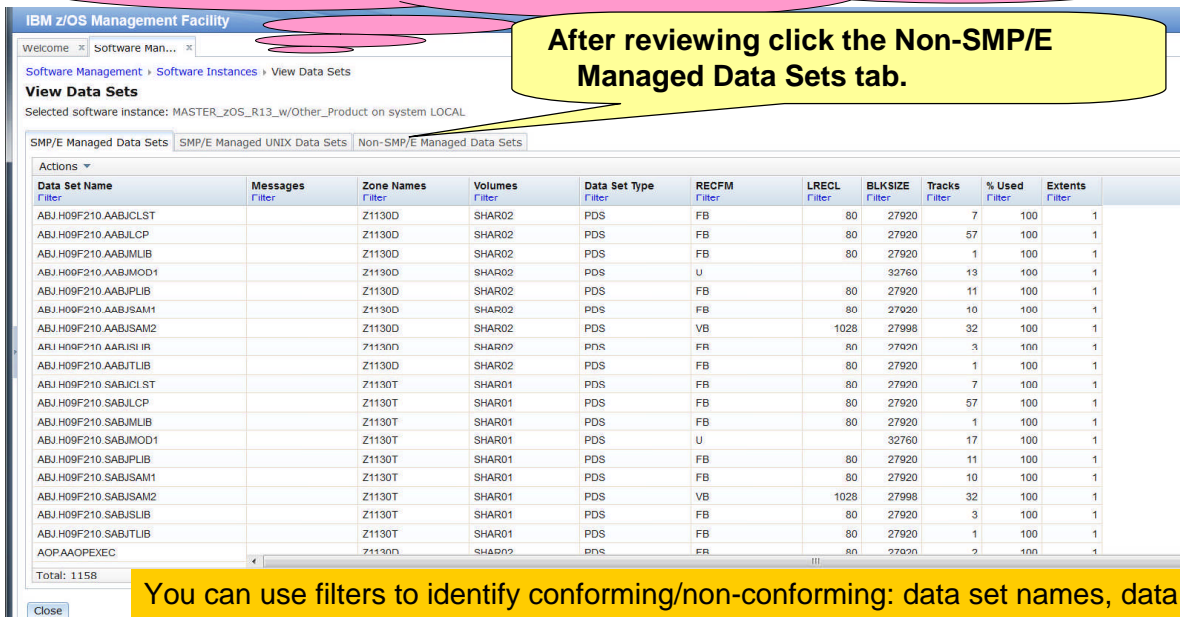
IBM z/OS Management Facility

Welcome × Software Man... ×

After reviewing click the Non-SMP/E Managed Data Sets tab.

Software Management › Software Instances › View Data Sets

View Data Sets

Selected software instance: MASTER_zOS_R13_w/Other_Product on system LOCAL

SMP/E Managed Data Sets | SMP/E Managed UNIX Data Sets | Non-SMP/E Managed Data Sets

Actions ▼

| Data Set Name Filter | Messages Filter | Zone Names Filter | Volumes Filter | Data Set Type Filter | RECFM Filter | LRECL Filter | BLKSIZE Filter | Tracks Filter | % Used Filter | Extents Filter |
|---|---|---|---|---|---|---|---|---|---|---|
| ABJ.H09F210.AABJCLST | | Z1130D | SHAR02 | PDS | FB | 80 | 27920 | 7 | 100 | 1 |
| ABJ.H09F210.AABJLCP | | Z1130D | SHAR02 | PDS | FB | 80 | 27920 | 57 | 100 | 1 |
| ABJ.H09F210.AABJMLIB | | Z1130D | SHAR02 | PDS | FB | 80 | 27920 | 1 | 100 | 1 |
| ABJ.H09F210.AABJMOD1 | | Z1130D | SHAR02 | PDS | U | | 32760 | 13 | 100 | 1 |
| ABJ.H09F210.AABJPLIB | | Z1130D | SHAR02 | PDS | FB | 80 | 27920 | 11 | 100 | 1 |
| ABJ.H09F210.AABJSAM1 | | Z1130D | SHAR02 | PDS | FB | 80 | 27920 | 10 | 100 | 1 |
| ABJ.H09F210.AABJSAM2 | | Z1130D | SHAR02 | PDS | VB | 1028 | 27998 | 32 | 100 | 1 |
| ABJ.H09F210.AABJSLIB | | Z1130D | SHAR02 | PDS | FB | 80 | 27920 | 3 | 100 | 1 |
| ABJ.H09F210.AABJTLIB | | Z1130D | SHAR02 | PDS | FB | 80 | 27920 | 1 | 100 | 1 |
| ABJ.H09F210.SABJCLST | | Z1130T | SHAR01 | PDS | FB | 80 | 27920 | 7 | 100 | 1 |
| ABJ.H09F210.SABJLCP | | Z1130T | SHAR01 | PDS | FB | 80 | 27920 | 57 | 100 | 1 |
| ABJ.H09F210.SABJMLIB | | Z1130T | SHAR01 | PDS | FB | 80 | 27920 | 1 | 100 | 1 |
| ABJ.H09F210.SABJMOD1 | | Z1130T | SHAR01 | PDS | U | | 32760 | 17 | 100 | 1 |
| ABJ.H09F210.SABJPLIB | | Z1130T | SHAR01 | PDS | FB | 80 | 27920 | 11 | 100 | 1 |
| ABJ.H09F210.SABJSAM1 | | Z1130T | SHAR01 | PDS | FB | 80 | 27920 | 10 | 100 | 1 |
| ABJ.H09F210.SABJSAM2 | | Z1130T | SHAR01 | PDS | VB | 1028 | 27998 | 32 | 100 | 1 |
| ABJ.H09F210.SABJSLIB | | Z1130T | SHAR01 | PDS | FB | 80 | 27920 | 3 | 100 | 1 |
| ABJ.H09F210.SABJTLIB | | Z1130T | SHAR01 | PDS | FB | 80 | 27920 | 1 | 100 | 1 |
| AOP.AAOPEXEC | | Z1130D | SHAR02 | PDS | FB | 80 | 27920 | 2 | 100 | 1 |

Total: 1158

Close

You can use filters to identify conforming/non-conforming: data set names, data